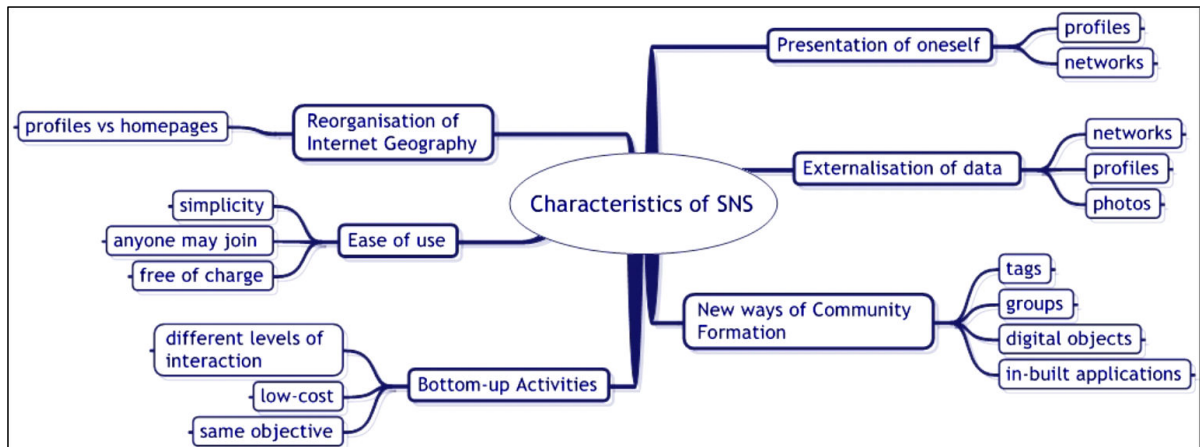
Characteristics of SNS

Presentation of oneself
profiles
networks

Externalisation of data
networks
profiles
photos

New ways of Community Formation
tags
groups
digital objects
in-built applications

Reorganisation of Internet Geography
profiles vs homepages

Ease of use
simplicity
anyone may join
free of charge

Bottom-up Activities
different levels of interaction
low-cost
same objective